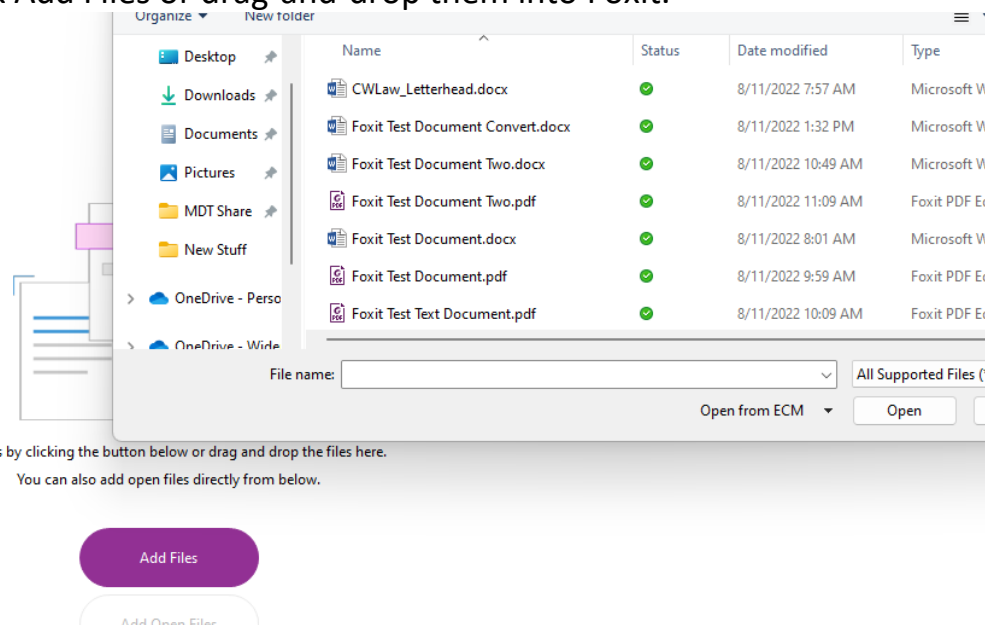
k Add Files or drag and drop them into Foxit.

Organize ▾ New folder

Desktop
Downloads
Documents
Pictures
MDT Share
New Stuff
OneDrive - Perso
OneDrive - Wide

| Name | Status | Date modified | Type |
|---|---|---|---|
| CWLaw_Letterhead.docx | | 8/11/2022 7:57 AM | Microsoft W |
| Foxit Test Document Convert.docx | | 8/11/2022 1:32 PM | Microsoft W |
| Foxit Test Document Two.docx | | 8/11/2022 10:49 AM | Microsoft W |
| Foxit Test Document Two.pdf | | 8/11/2022 11:09 AM | Foxit PDF Ec |
| Foxit Test Document.docx | | 8/11/2022 8:01 AM | Microsoft W |
| Foxit Test Document.pdf | | 8/11/2022 9:59 AM | Foxit PDF Ec |
| Foxit Test Text Document.pdf | | 8/11/2022 10:09 AM | Foxit PDF Ec |

File name:
All Supported Files (
Open from ECM
Open

s by clicking the button below or drag and drop the files here.
You can also add open files directly from below.

Add Files
Add Open Files